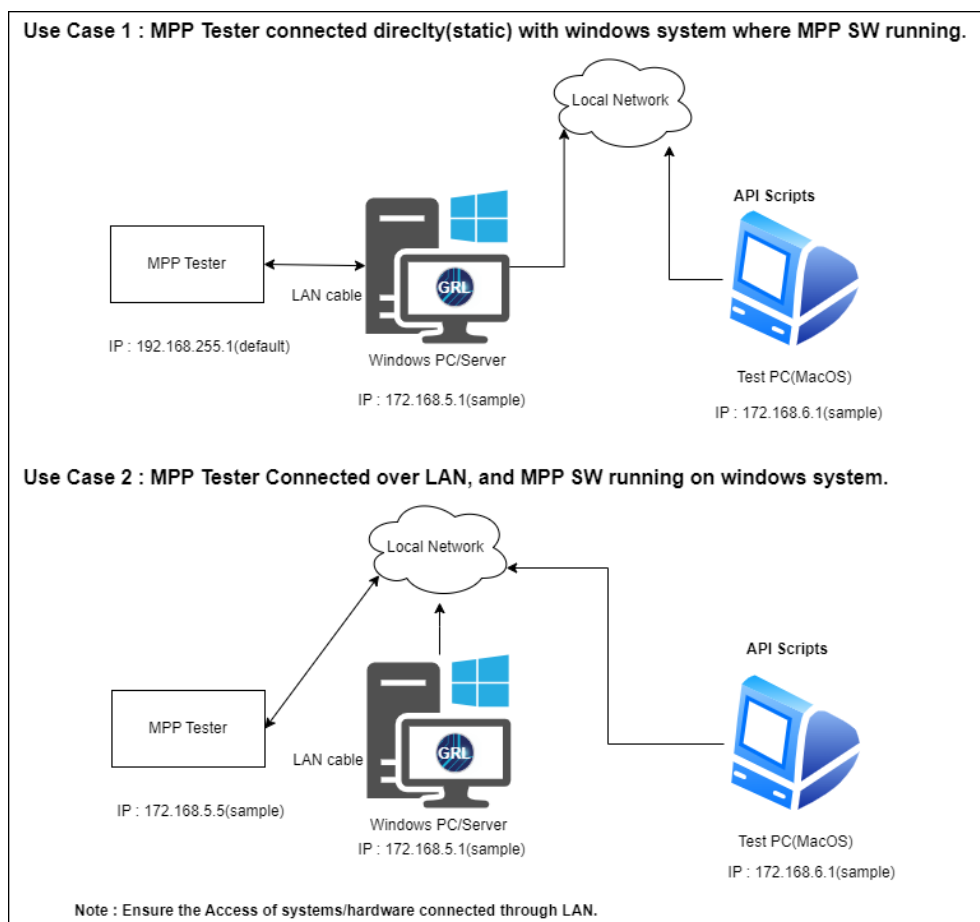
Use Case 1 : MPP Tester connected direclty(static) with windows system where MPP SW running.

Local Network

API Scripts

MPP Tester

LAN cable

GRL

IP : 192.168.255.1(default)

Windows PC/Server

IP : 172.168.5.1(sample)

Test PC(MacOS)

IP : 172.168.6.1(sample)

Use Case 2 : MPP Tester Connected over LAN, and MPP SW running on windows system.

Local Network

API Scripts

MPP Tester

LAN cable

GRL

IP : 172.168.5.5(sample)

Windows PC/Server

IP : 172.168.5.1(sample)

Test PC(MacOS)

IP : 172.168.6.1(sample)

Note : Ensure the Access of systems/hardware connected through LAN.